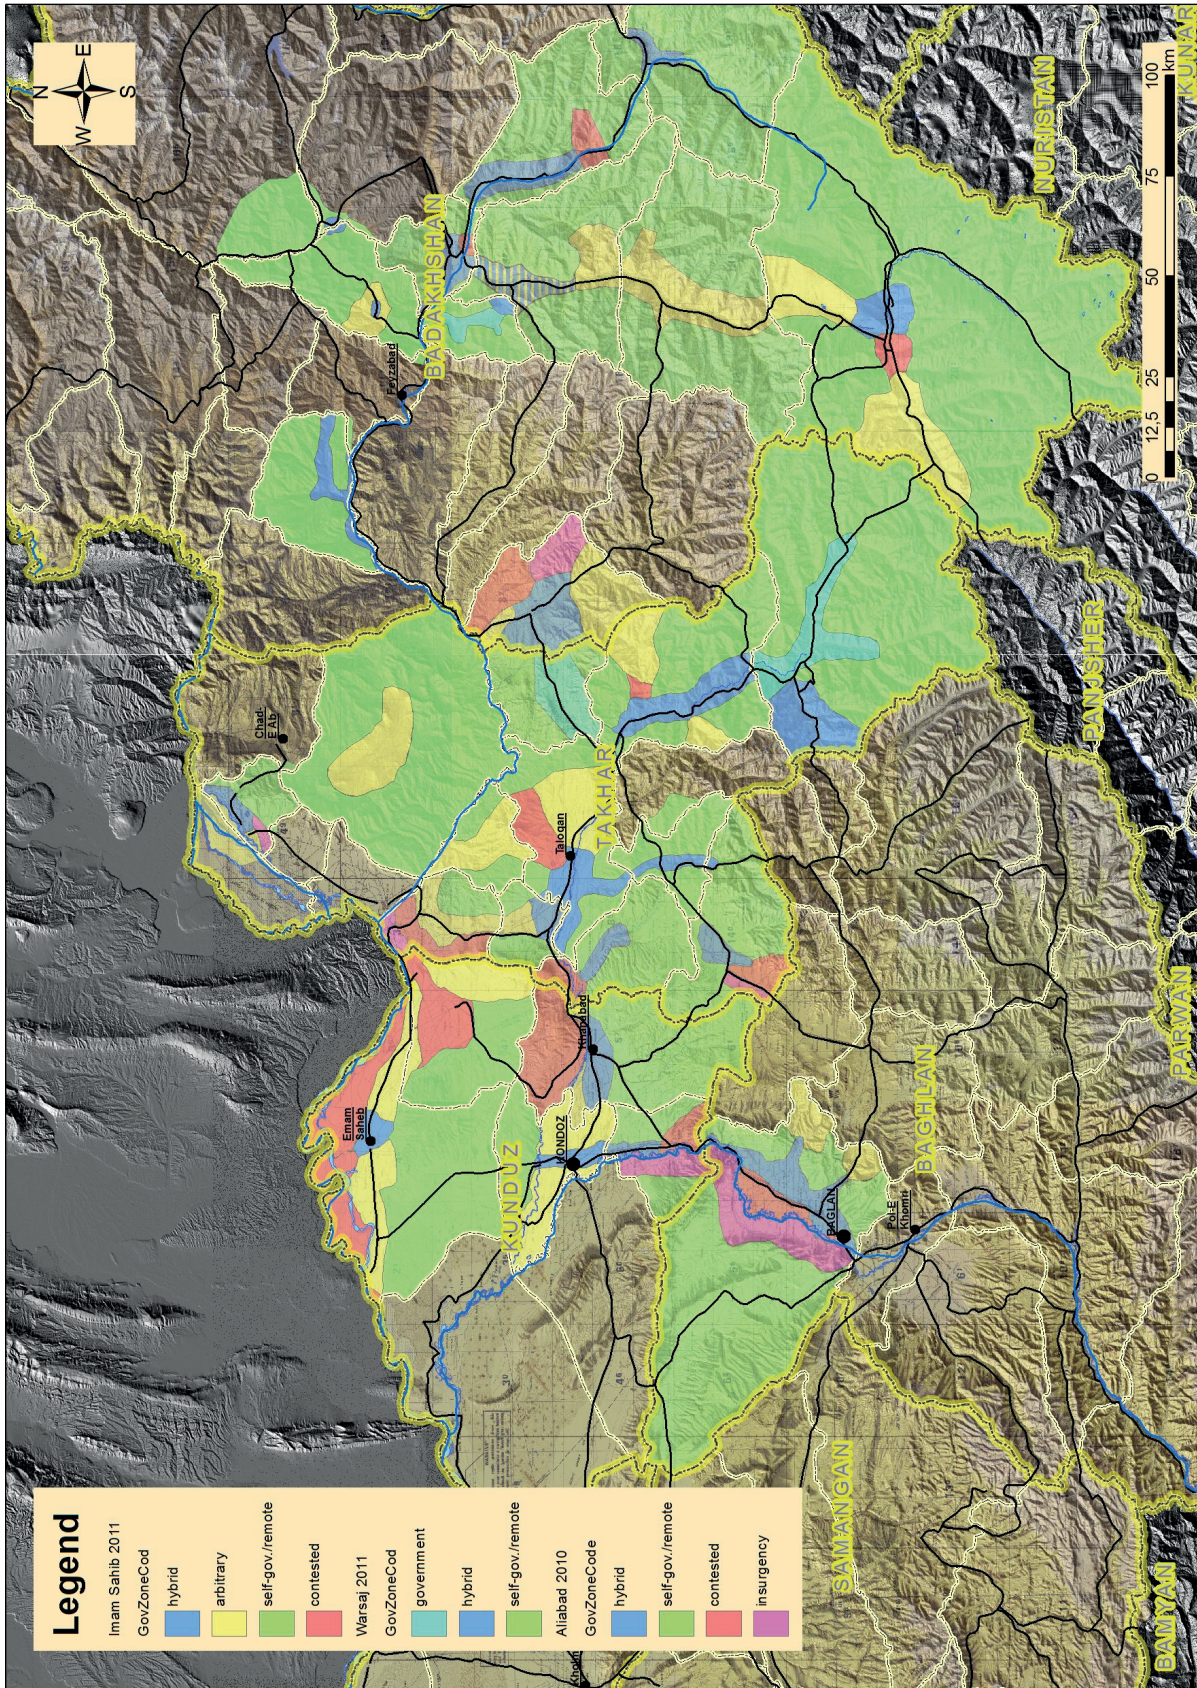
Legend
Imam Sahib 2011
GovZoneCod
hybrid
arbitrary
self-gov./remote
contested
Warsaj 2011
GovZoneCod
government
hybrid
self-gov./remote
Aliabad 2010
GovZoneCode
hybrid
self-gov./remote
contested
insurgency

N
E
S
W

0 12,5 25 50 75 100 km

BADAKHSHAN
Fayzabad
NURISTAN
KUNAR
PANJSHER
PARWAN
BAGHLAN
BANIYAN
SAMANGAN
KUNDUZ
TAKHAR
Taloqan
Chah-E Ab
Emam Saheb
KONDOZ
Khanabad
BAGLAN
Pol-E Khomri